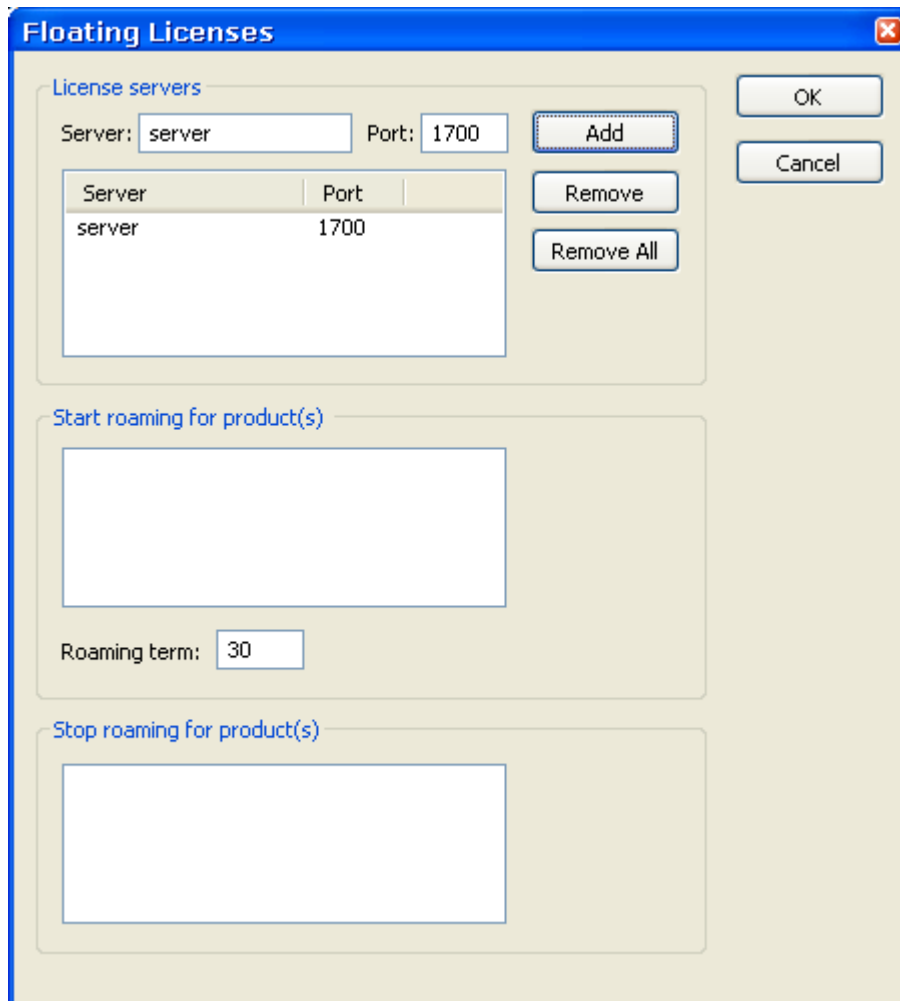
Floating Licenses

OK

Cancel

License servers

Server: server

Port: 1700

Add

Remove

Remove All

| Server | Port |
|---|---|
| server | 1700 |

Start roaming for product(s)

Roaming term: 30

Stop roaming for product(s)